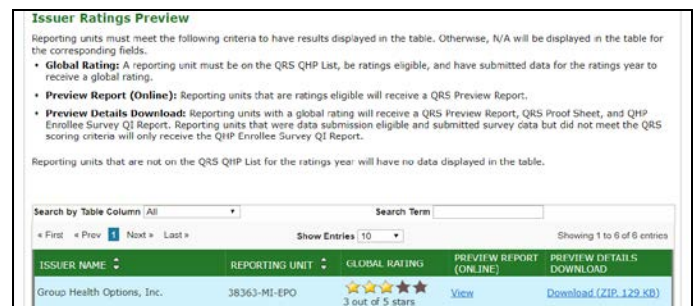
Issuer Ratings Preview

Reporting units must meet the following criteria to have results displayed in the table. Otherwise, N/A will be displayed in the table for the corresponding fields.

• **Global Rating:** A reporting unit must be on the QRS QHP List, be ratings eligible, and have submitted data for the ratings year to receive a global rating.

• **Preview Report (Online):** Reporting units that are ratings eligible will receive a QRS Preview Report.

• **Preview Details Download:** Reporting units with a global rating will receive a QRS Preview Report, QRS Proof Sheet, and QHP Enrollee Survey QI Report. Reporting units that were data submission eligible and submitted survey data but did not meet the QRS scoring criteria will only receive the QHP Enrollee Survey QI Report.

Reporting units that are not on the QRS QHP List for the ratings year will have no data displayed in the table.

Search by Table Column All Search Term

« First « Prev 1 Next » Last » Show Entries 10 Showing 1 to 6 of 6 entries

| ISSUER NAME | REPORTING UNIT | GLOBAL RATING | PREVIEW REPORT (ONLINE) | PREVIEW DETAILS DOWNLOAD |
|---|---|---|---|---|
| Group Health Options, Inc. | 38363-MI-EPO | 3 out of 5 stars | View | Download (ZIP, 129 KB) |